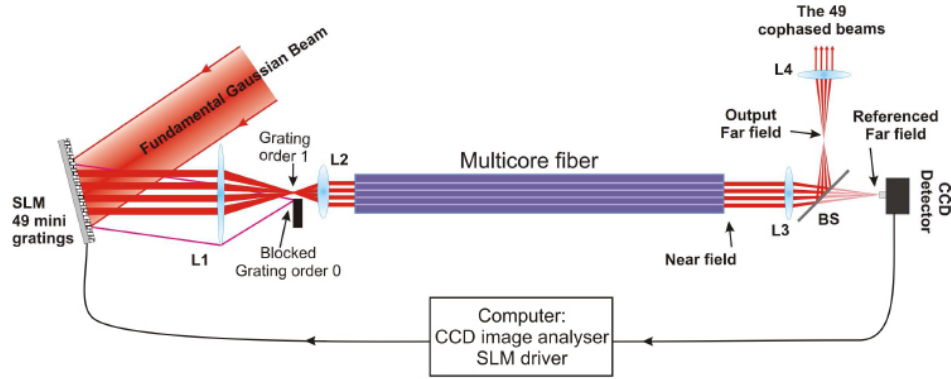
Fundamental Gaussian Beam

The 49 cophased beams

L4

Output Far field

Referenced Far field

SLM 49 mini gratings

Grating order 1

L2

Multicore fiber

L1

Blocked Grating order 0

Near field

L3

BS

CCD Detector

Computer:
CCD image analyser
SLM driver